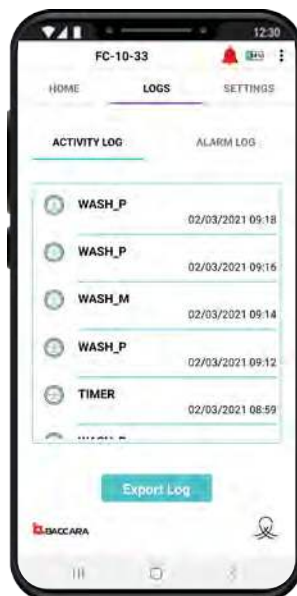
12:30

FC-10-33

HOME LOGS SETTINGS

ACTIVITY LOG ALARM LOG

WASH_P
02/03/2021 09:18

WASH_P
02/03/2021 09:16

WASH_M
02/03/2021 09:14

WASH_P
02/03/2021 09:12

TIMER
02/03/2021 08:59

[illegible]

Export Log

BACCARA